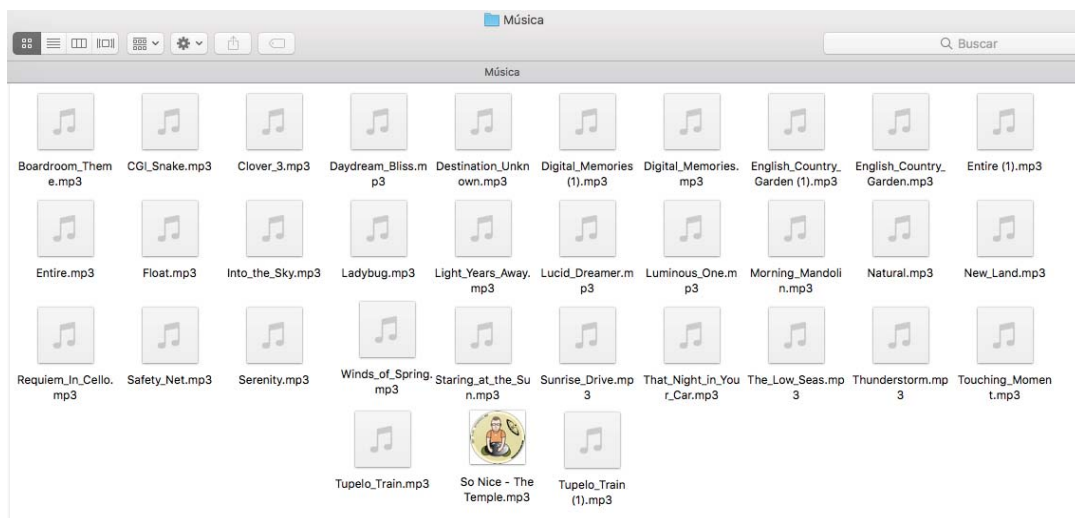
Música

Buscar

Música

Boardroom_Theme.mp3
CGI_Snake.mp3
Clover_3.mp3
Daydream_Bliss.mp3
Destination_Unknown.mp3
Digital_Memories (1).mp3
Digital_Memories.mp3
English_Country_Garden (1).mp3
English_Country_Garden.mp3
Entire (1).mp3

Entire.mp3
Float.mp3
Into_the_Sky.mp3
Ladybug.mp3
Light_Years_Away.mp3
Lucid_Dreamer.mp3
Luminous_One.mp3
Morning_Mandolin.mp3
Natural.mp3
New_Land.mp3

Requiem_In_Cello.mp3
Safety_Net.mp3
Serenity.mp3
Winds_of_Spring.mp3
Staring_at_the_Sun.mp3
Sunrise_Drive.mp3
That_Night_in_Your_Car.mp3
The_Low_Seas.mp3
Thunderstorm.mp3
Touching_Moment.mp3

Tupelo_Train.mp3
So Nice - The Temple.mp3
Tupelo_Train (1).mp3